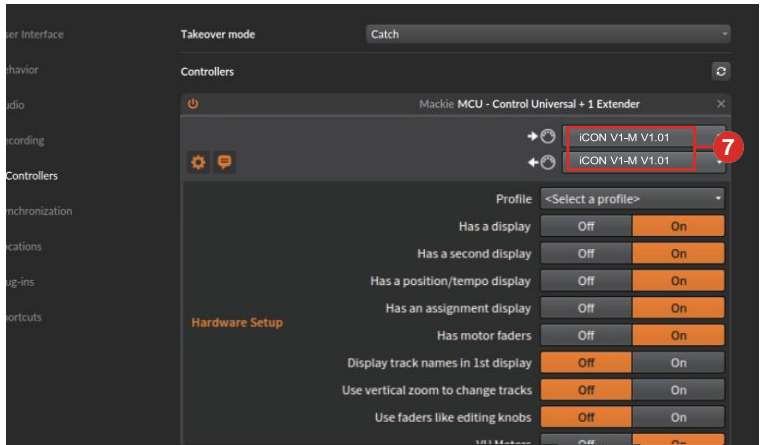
ser Interface
ehavior
udio
ecording
Controllers
nchronization
ocations
ug-ins
ortcuts

Takeover mode
Catch

Controllers

Mackie MCU - Control Universal + 1 Extender

iCON V1-M V1.01
iCON V1-M V1.01

7

Profile <Select a profile>
Has a display Off On
Has a second display Off On
Has a position/tempo display Off On
Has an assignment display Off On
Hardware Setup
Has motor faders Off On
Display track names in 1st display Off On
Use vertical zoom to change tracks Off On
Use faders like editing knobs Off On
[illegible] Off On